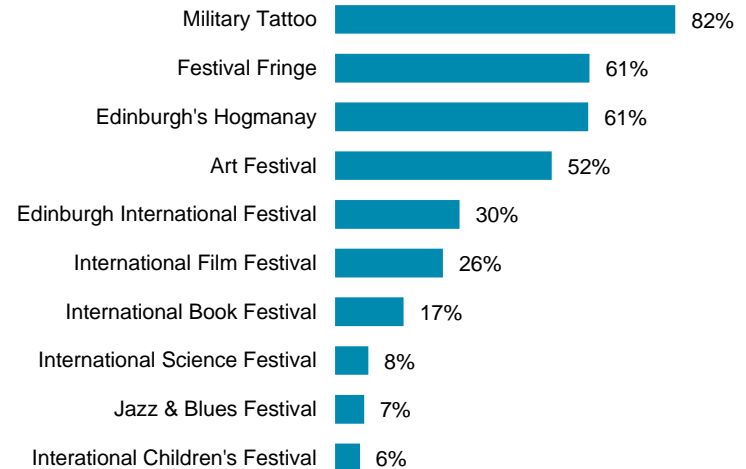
Military Tattoo 82%
Festival Fringe 61%
Edinburgh's Hogmanay 61%
Art Festival 52%
Edinburgh International Festival 30%
International Film Festival 26%
International Book Festival 17%
International Science Festival 8%
Jazz & Blues Festival 7%
Interational Children's Festival 6%